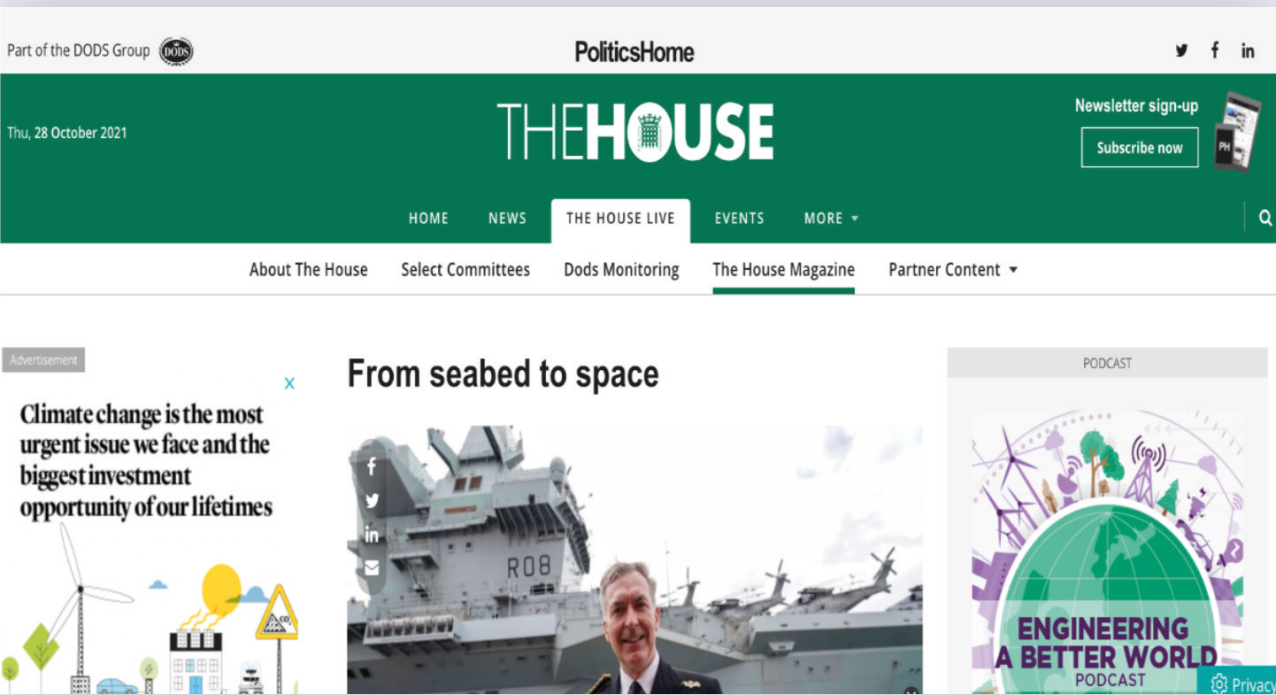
Part of the DODS Group DODS

PoliticsHome

Thu, 28 October 2021

THEHOUSE

Newsletter sign-up

Subscribe now

PH

HOME NEWS THE HOUSE LIVE EVENTS MORE

About The House Select Committees Dods Monitoring The House Magazine Partner Content

Advertisement

Climate change is the most urgent issue we face and the biggest investment opportunity of our lifetimes

From seabed to space

R08

PODCAST

ENGINEERING A BETTER WORLD PODCAST

Privacy